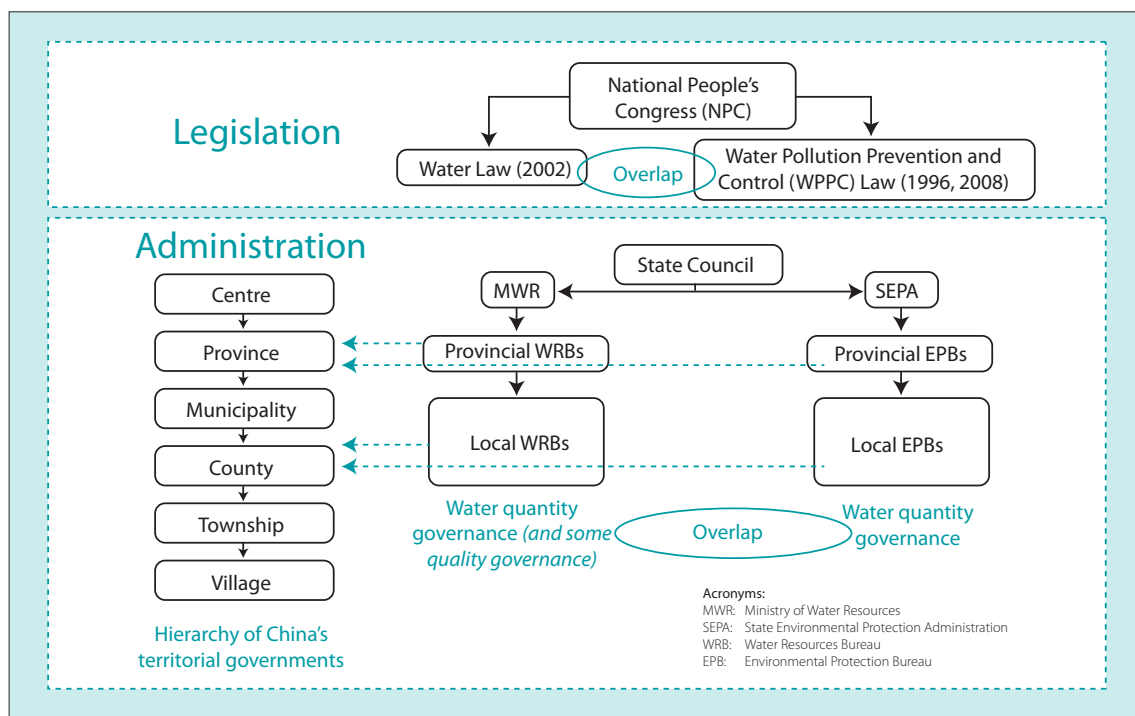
Legislation

National People's Congress (NPC)

Water Law (2002)

Overlap

Water Pollution Prevention and Control (WPPC) Law (1996, 2008)

Administration

Centre

Province

Municipality

County

Township

Village

Hierarchy of China's territorial governments

State Council

MWR

SEPA

Provincial WRBs

Provincial EPBs

Local WRBs

Local EPBs

Water quantity governance *(and some quality governance)*

Overlap

Water quantity governance

Acronyms:
MWR: Ministry of Water Resources
SEPA: State Environmental Protection Administration
WRB: Water Resources Bureau
EPB: Environmental Protection Bureau